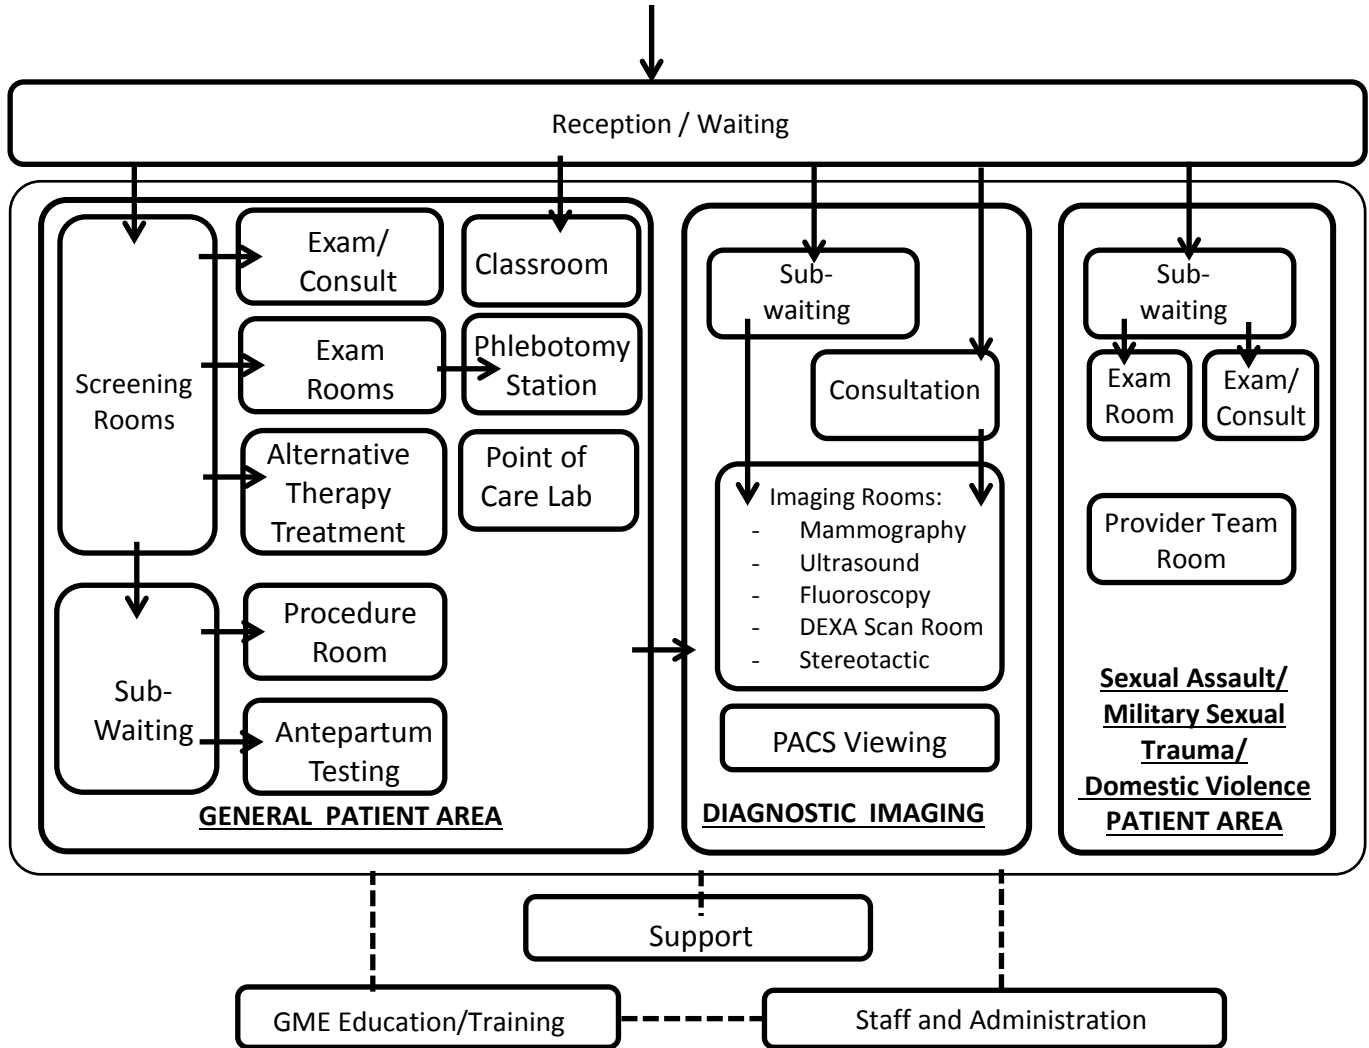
Reception / Waiting

Screening Rooms

Exam/ Consult

Classroom

Exam Rooms

Phlebotomy Station

Alternative Therapy Treatment

Point of Care Lab

Sub-Waiting

Procedure Room

Antepartum Testing

GENERAL PATIENT AREA

Sub-waiting

Consultation

Imaging Rooms:
- Mammography
- Ultrasound
- Fluoroscopy
- DEXA Scan Room
- Stereotactic

PACS Viewing

DIAGNOSTIC IMAGING

Sub-waiting

Exam Room

Exam/ Consult

Provider Team Room

Sexual Assault/ Military Sexual Trauma/ Domestic Violence PATIENT AREA

Support

GME Education/Training

Staff and Administration